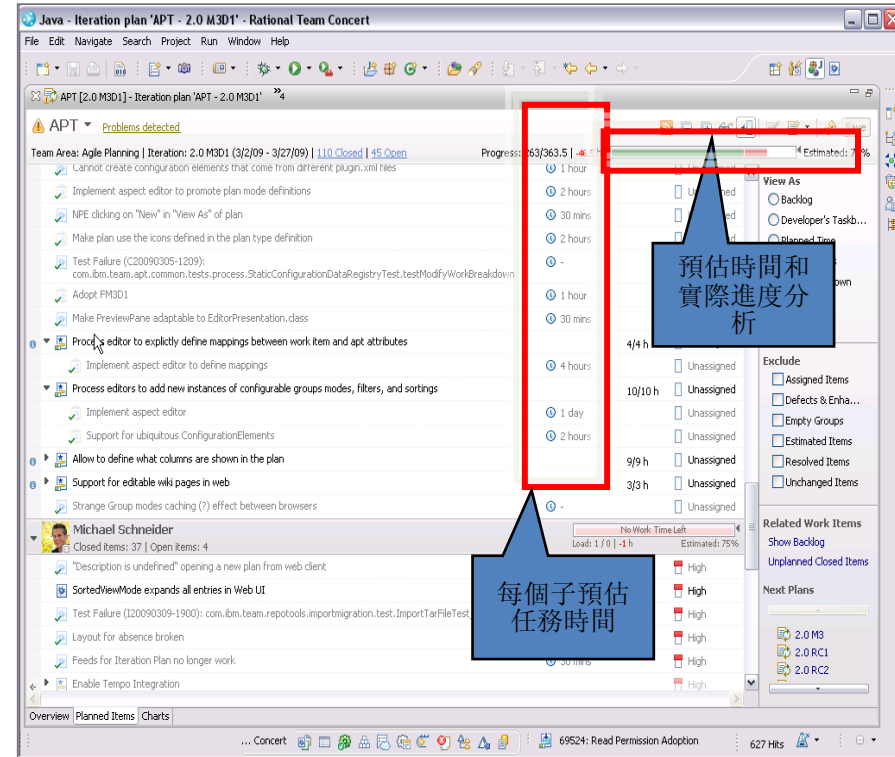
Java - Iteration plan 'APT - 2.0 M3D1' - Rational Team Concert

File Edit Navigate Search Project Run Window Help

APT [2.0 M3D1] - Iteration plan 'APT - 2.0 M3D1' ⁴

APT Problems detected

Team Area: Agile Planning | Iteration: 2.0 M3D1 (3/2/09 - 3/27/09) | 110 Closed | 45 Open Progress: 263/363.5 h Estimated: 7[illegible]%

View As
Backlog
Developer's Taskb...
Planned Time

| | | | |
|---|---|---|---|
| Cannot create configuration elements that come from different plugin.xml files | 1 hour | | |
| Implement aspect editor to promote plan mode definitions | 2 hours | | |
| NPE clicking on "New" in "View As" of plan | 30 mins | | |
| Make plan use the icons defined in the plan type definition | 2 hours | | |
| Test Failure (C20090305-1209): com.ibm.team.apt.common.tests.process.StaticConfigurationDataRegistryTest.testModifyWorkBreakdown | - | | |
| Adopt FM3D1 | 1 hour | | |
| Make PreviewPane adaptable to EditorPresentation.class | 30 mins | | |
| Process editor to explictly define mappings between work item and apt attributes | | 4/4 h | |
| Implement aspect editor to define mappings | 4 hours | | Unassigned |
| Process editors to add new instances of configurable groups modes, filters, and sortings | | 10/10 h | Unassigned |
| Implement aspect editor | 1 day | | Unassigned |
| Support for ubiquitous ConfigurationElements | 2 hours | | Unassigned |
| Allow to define what columns are shown in the plan | | 9/9 h | Unassigned |
| Support for editable wiki pages in web | | 3/3 h | Unassigned |
| Strange Group modes caching (?) effect between browsers | - | | Unassigned |

預估時間和實際進度分析

Exclude
Assigned Items
Defects & Enha...
Empty Groups
Estimated Items
Resolved Items
Unchanged Items

Michael Schneider
Closed items: 37 | Open items: 4
No Work Time Left
Load: 1 / 0 | -1 h Estimated: 75%

| | |
|---|---|
| "Description is undefined" opening a new plan from web client | High |
| SortedViewMode expands all entries in Web UI | High |
| Test Failure (I20090309-1900): com.ibm.team.repotools.importmigration.test.ImportTarFileTest | High |
| Layout for absence broken | High |
| Feeds for Iteration Plan no longer work | High |
| Enable Tempo Integration | High |

每個子預估任務時間

Related Work Items
Show Backlog
Unplanned Closed Items

Next Plans
2.0 M3
2.0 RC1
2.0 RC2

Overview Planned Items Charts

... Concert 69524: Read Permission Adoption 627 Hits